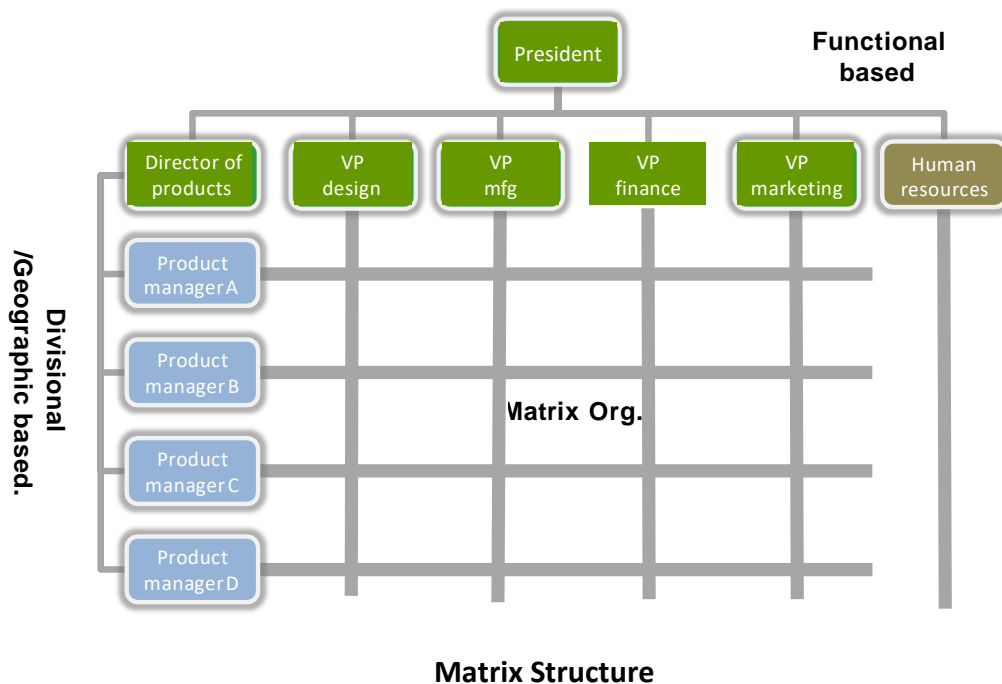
President

Functional based

Director of products

VP design

VP mfg

VP finance

VP marketing

Human resources

Divisional /Geographic based.

Product manager A

Product manager B

Product manager C

Product manager D

Matrix Org.

Matrix Structure